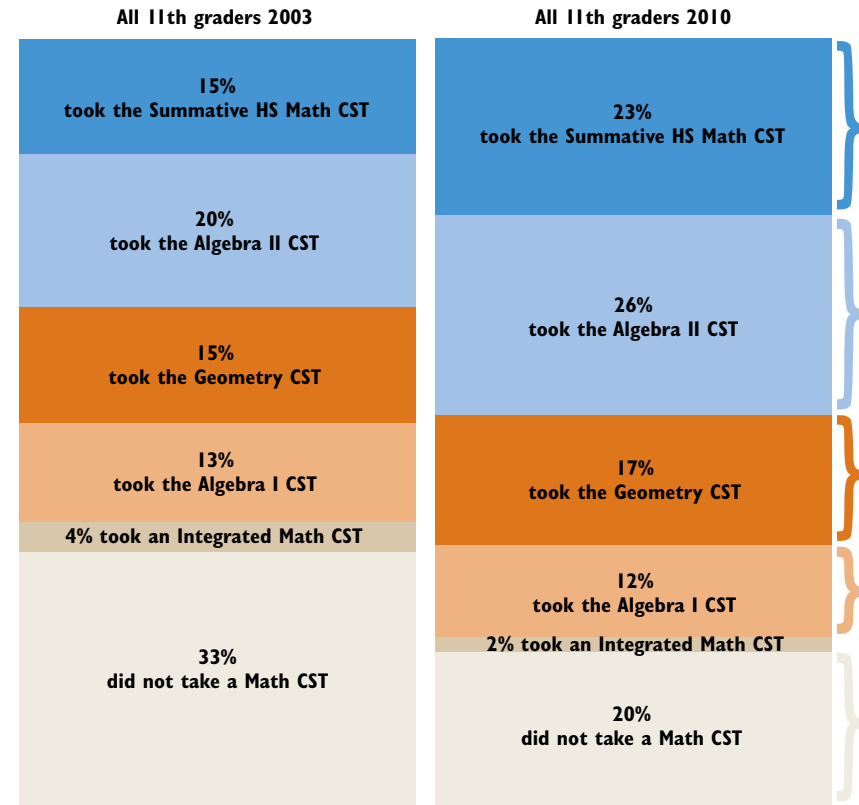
All 11th graders 2003

15%
took the Summative HS Math CST

20%
took the Algebra II CST

15%
took the Geometry CST

13%
took the Algebra I CST

4% took an Integrated Math CST

33%
did not take a Math CST

All 11th graders 2010

23%
took the Summative HS Math CST

26%
took the Algebra II CST

17%
took the Geometry CST

12%
took the Algebra I CST

2% took an Integrated Math CST

20%
did not take a Math CST